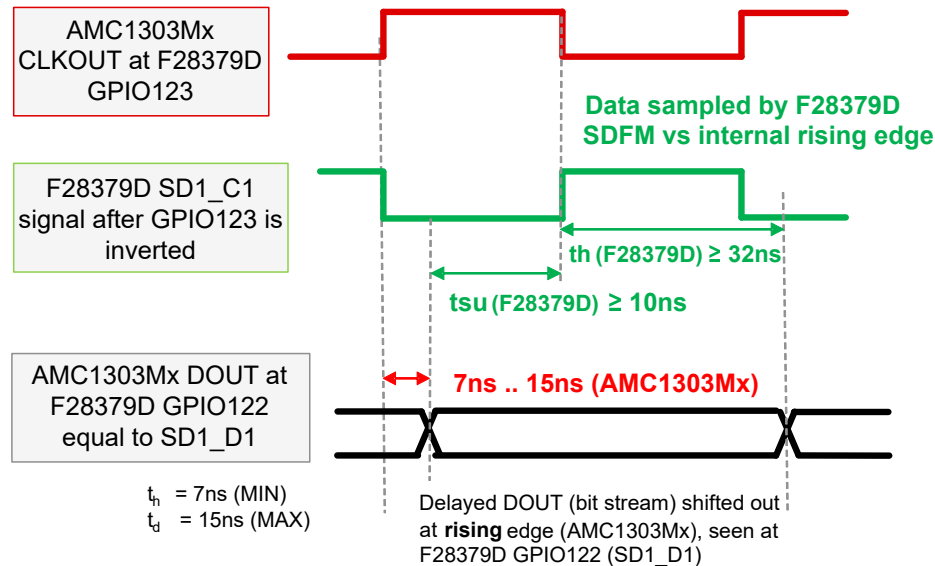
AMC1303Mx CLKOUT at F28379D GPIO123

Data sampled by F28379D SDFM vs internal rising edge

F28379D SD1_C1 signal after GPIO123 is inverted

th (F28379D) ≥ 32ns

tsu (F28379D) ≥ 10ns

AMC1303Mx DOUT at F28379D GPIO122 equal to SD1_D1

7ns .. 15ns (AMC1303Mx)

$t_h$ = 7ns (MIN)
$t_d$ = 15ns (MAX)

Delayed DOUT (bit stream) shifted out at **rising** edge (AMC1303Mx), seen at F28379D GPIO122 (SD1_D1)